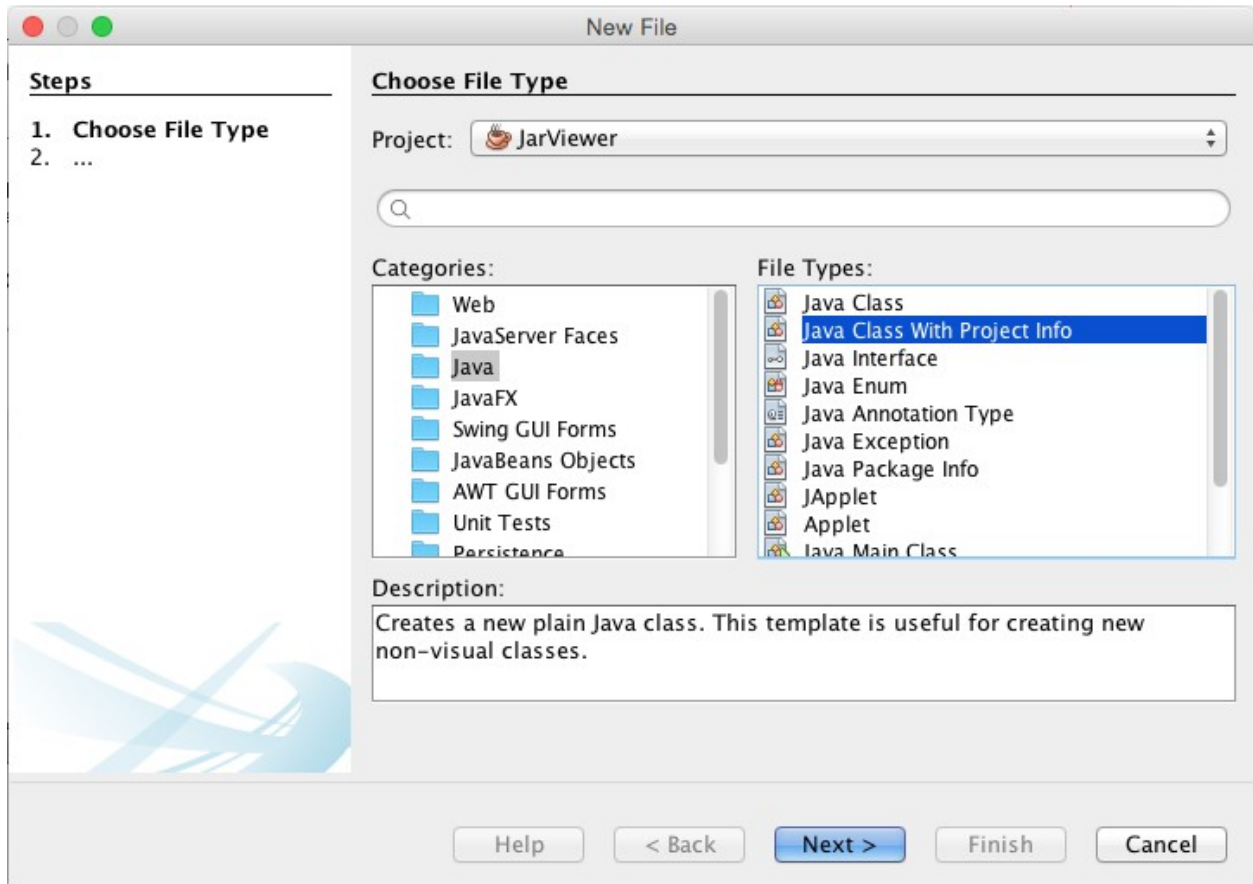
New File

Steps

1. Choose File Type
2. ...

Choose File Type

Project: JarViewer

Categories:
Web
JavaServer Faces
Java
JavaFX
Swing GUI Forms
JavaBeans Objects
AWT GUI Forms
Unit Tests
Persistence

File Types:
Java Class
Java Class With Project Info
Java Interface
Java Enum
Java Annotation Type
Java Exception
Java Package Info
JApplet
Applet
Java Main Class

Description:
Creates a new plain Java class. This template is useful for creating new non-visual classes.

Help
< Back
Next >
Finish
Cancel